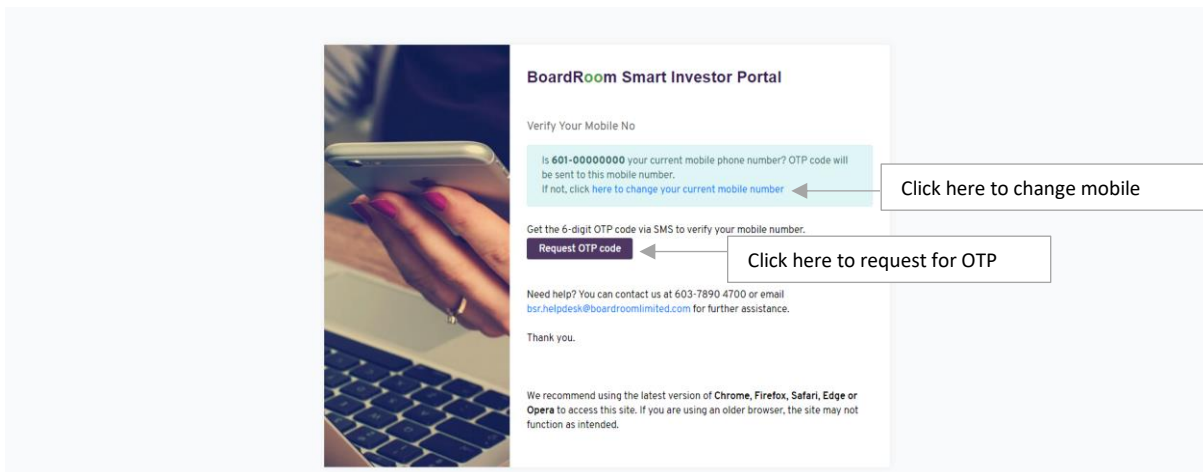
BoardRoom Smart Investor Portal

Verify Your Mobile No

Is **601-00000000** your current mobile phone number? OTP code will be sent to this mobile number.
If not, click here to change your current mobile number

Click here to change mobile

Get the 6-digit OTP code via SMS to verify your mobile number.

Request OTP code

Click here to request for OTP

Need help? You can contact us at 603-7890 4700 or email bsr.helpdesk@boardroomlimited.com for further assistance.

Thank you.

We recommend using the latest version of **Chrome, Firefox, Safari, Edge or Opera** to access this site. If you are using an older browser, the site may not function as intended.